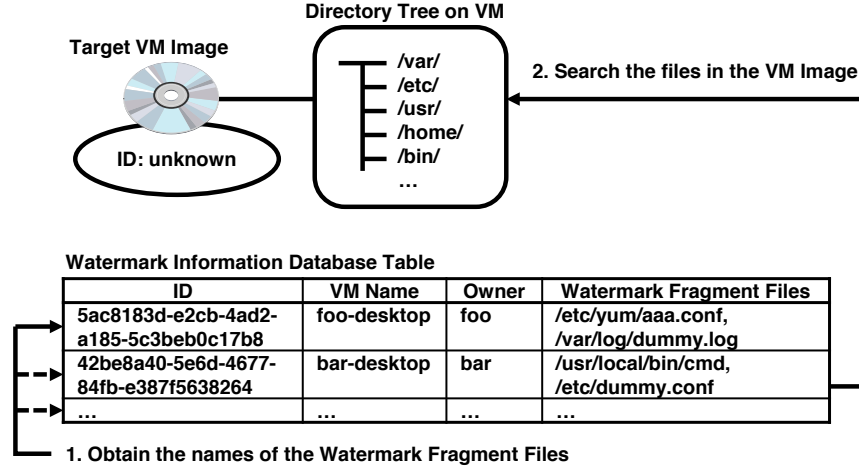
Directory Tree on VM

Target VM Image

/var/
/etc/
/usr/
/home/
/bin/
…

2. Search the files in the VM Image

ID: unknown

Watermark Information Database Table

| ID | VM Name | Owner | Watermark Fragment Files |
|---|---|---|---|
| 5ac8183d-e2cb-4ad2-a185-5c3beb0c17b8 | foo-desktop | foo | /etc/yum/aaa.conf, /var/log/dummy.log |
| 42be8a40-5e6d-4677-84fb-e387f5638264 | bar-desktop | bar | /usr/local/bin/cmd, /etc/dummy.conf |
| … | … | … | … |

1. Obtain the names of the Watermark Fragment Files